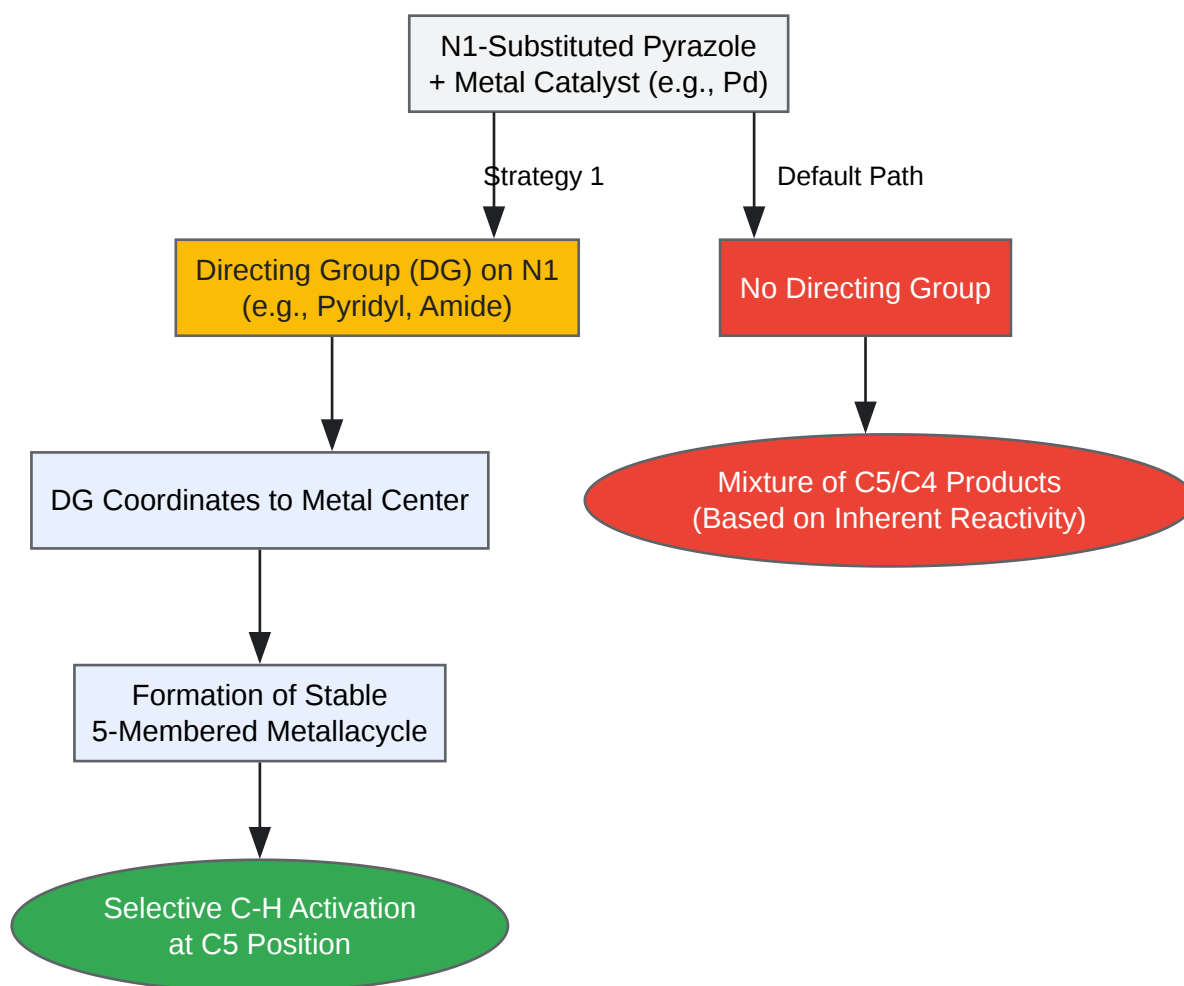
N1-Substituted Pyrazole
+ Metal Catalyst (e.g., Pd)

Strategy 1

Default Path

Directing Group (DG) on N1
(e.g., Pyridyl, Amide)

No Directing Group

DG Coordinates to Metal Center

Mixture of C5/C4 Products
(Based on Inherent Reactivity)

Formation of Stable
5-Membered Metallacycle

Selective C-H Activation
at C5 Position